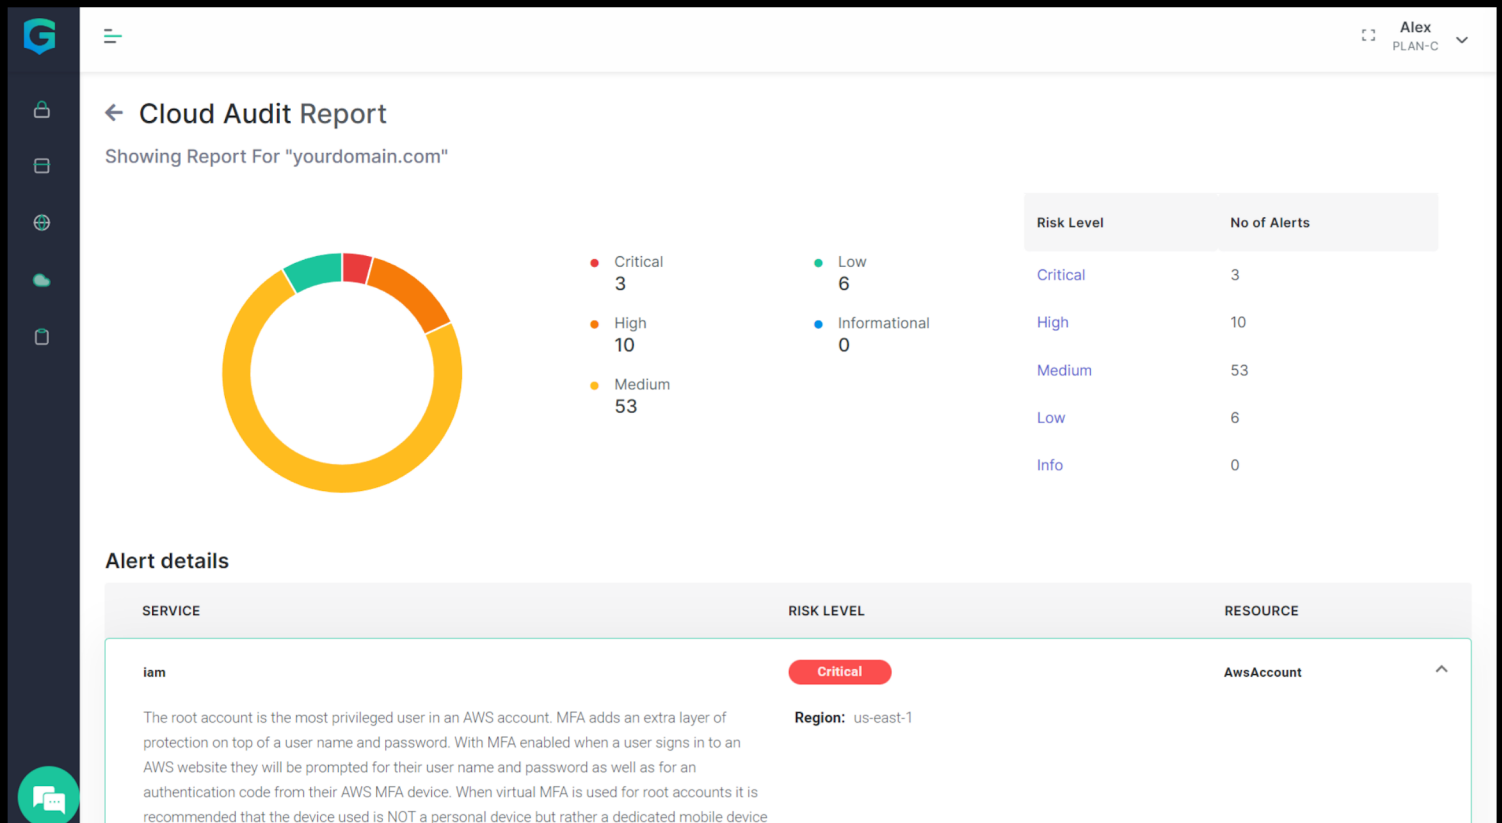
Alex
PLAN-C

Cloud Audit Report

Showing Report For "yourdomain.com"

Critical
3

High
10

Medium
53

Low
6

Informational
0

| Risk Level | No of Alerts |
|---|---|
| Critical | 3 |
| High | 10 |
| Medium | 53 |
| Low | 6 |
| Info | 0 |

Alert details

| SERVICE | RISK LEVEL | RESOURCE |
|---|---|---|
| iam | Critical | AwsAccount |

The root account is the most privileged user in an AWS account. MFA adds an extra layer of protection on top of a user name and password. With MFA enabled when a user signs in to an AWS website they will be prompted for their user name and password as well as for an authentication code from their AWS MFA device. When virtual MFA is used for root accounts it is recommended that the device used is NOT a personal device but rather a dedicated mobile device

Region: us-east-1